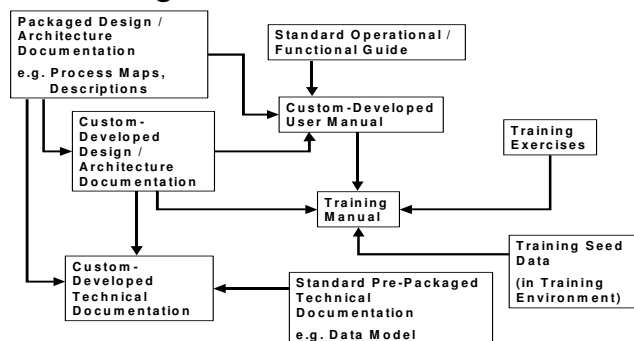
Packaged Design / Architecture Documentation

e.g. Process Maps, Descriptions

Standard Operational / Functional Guide

Custom-Developed User Manual

Custom-Developed Design / Architecture Documentation

Training Exercises

Training Manual

Training Seed Data

(in Training Environment)

Custom-Developed Technical Documentation

Standard Pre-Packaged Technical Documentation

e.g. Data Model